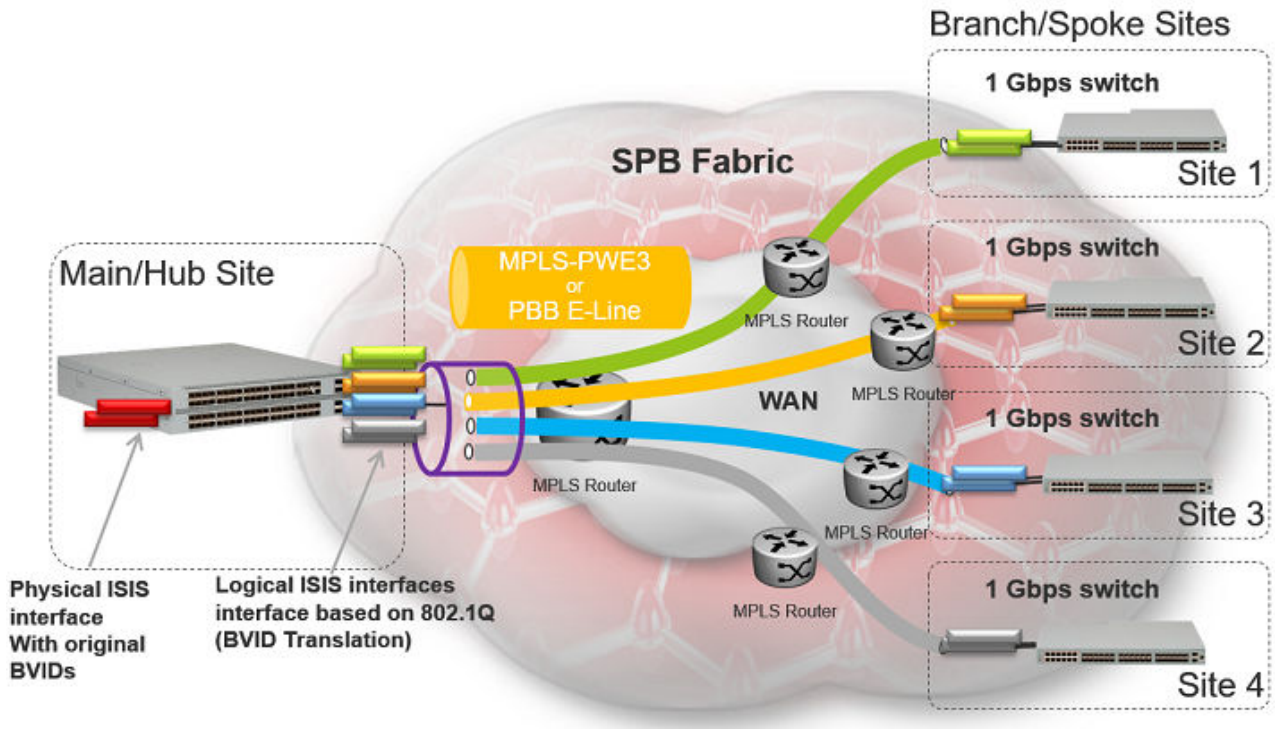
Branch/Spoke Sites

1 Gbps switch

Site 1

SPB Fabric

1 Gbps switch

Main/Hub Site

MPLS-PWE3
or
PBB E-Line

MPLS Router

Site 2

MPLS Router

WAN

1 Gbps switch

MPLS Router

Site 3

MPLS Router

MPLS Router

1 Gbps switch

Physical ISIS interface With original BVIDs

Logical ISIS interfaces interface based on 802.1Q (BVID Translation)

Site 4